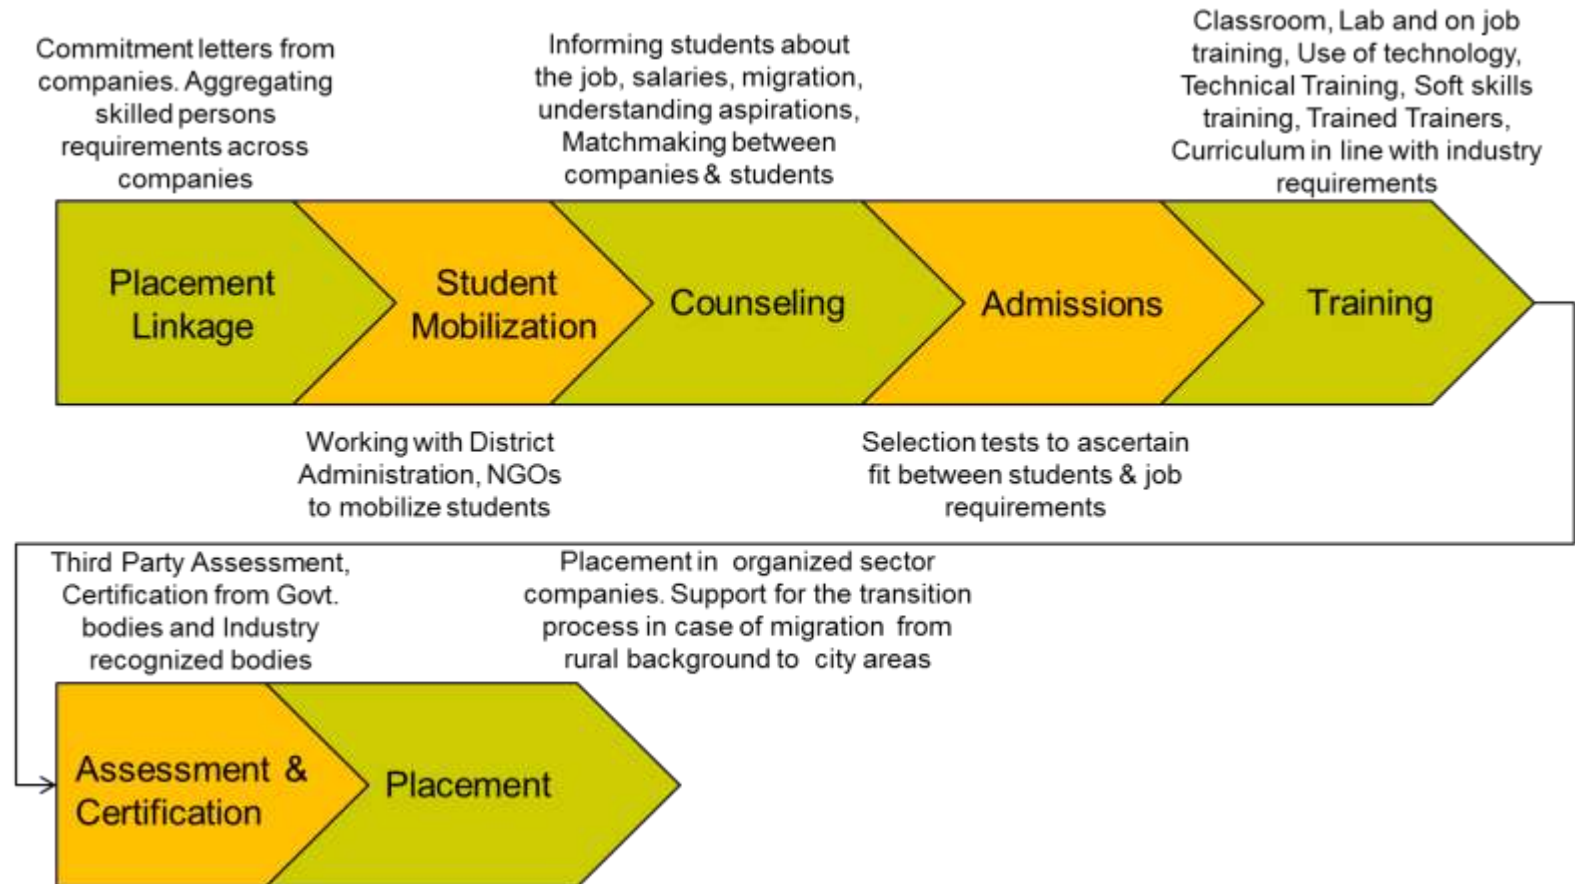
Commitment letters from companies. Aggregating skilled persons requirements across companies

Informing students about the job, salaries, migration, understanding aspirations, Matchmaking between companies & students

Classroom, Lab and on job training, Use of technology, Technical Training, Soft skills training, Trained Trainers, Curriculum in line with industry requirements

Placement Linkage

Student Mobilization

Counseling

Admissions

Training

Working with District Administration, NGOs to mobilize students

Selection tests to ascertain fit between students & job requirements

Third Party Assessment, Certification from Govt. bodies and Industry recognized bodies

Placement in organized sector companies. Support for the transition process in case of migration from rural background to city areas

Assessment & Certification

Placement